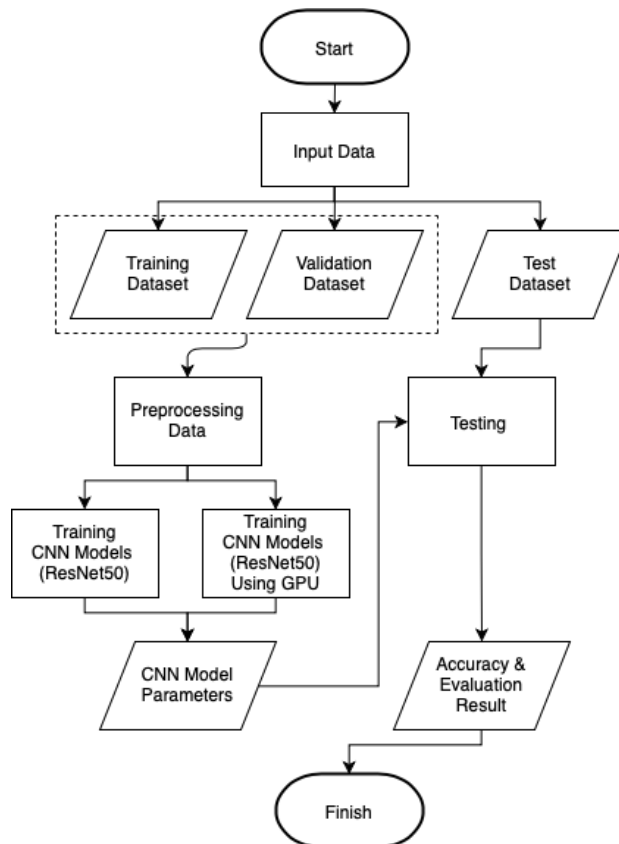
Start

Input Data

Training Dataset

Validation Dataset

Test Dataset

Preprocessing Data

Testing

Training CNN Models (ResNet50)

Training CNN Models (ResNet50) Using GPU

CNN Model Parameters

Accuracy & Evaluation Result

Finish